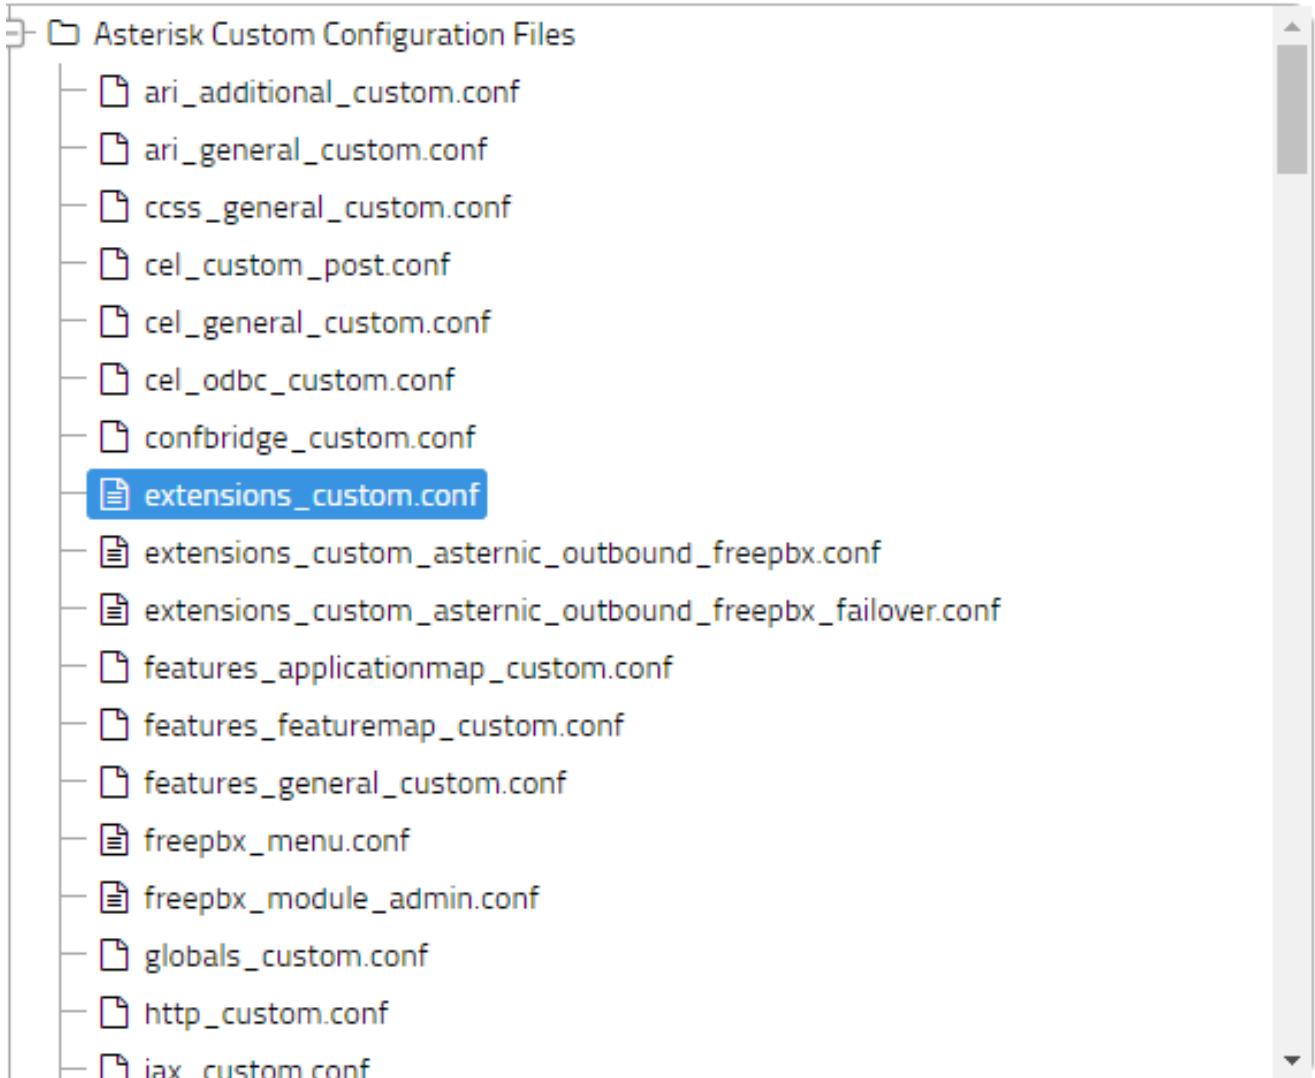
Asterisk Custom Configuration Files
ari_additional_custom.conf
ari_general_custom.conf
ccss_general_custom.conf
cel_custom_post.conf
cel_general_custom.conf
cel_odbc_custom.conf
confbridge_custom.conf
extensions_custom.conf
extensions_custom_asternic_outbound_freepbx.conf
extensions_custom_asternic_outbound_freepbx_failover.conf
features_applicationmap_custom.conf
features_featuremap_custom.conf
features_general_custom.conf
freepbx_menu.conf
freepbx_module_admin.conf
globals_custom.conf
http_custom.conf
iax_custom.conf